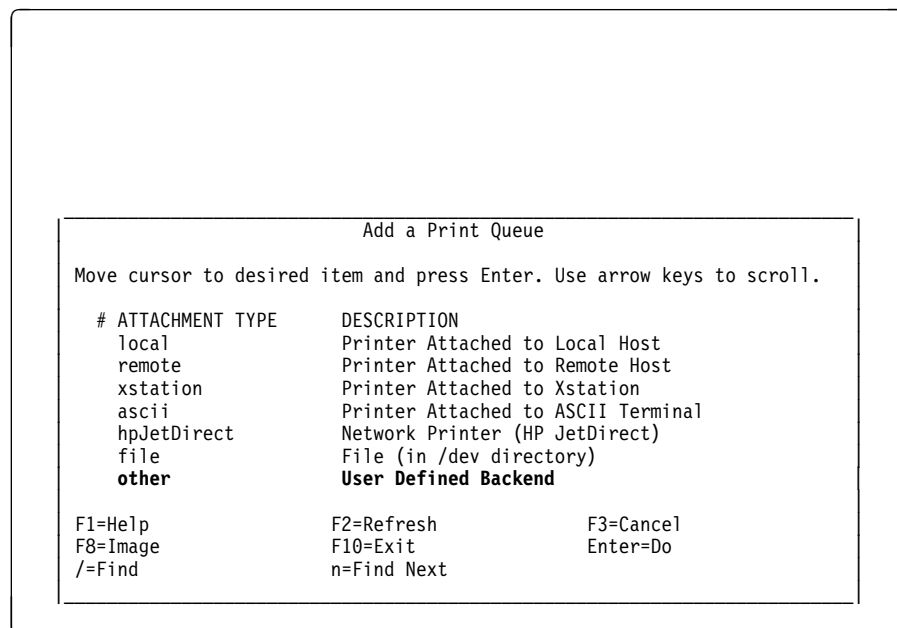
Add a Print Queue

Move cursor to desired item and press Enter. Use arrow keys to scroll.

| # ATTACHMENT TYPE | DESCRIPTION |
|---|---|
| local | Printer Attached to Local Host |
| remote | Printer Attached to Remote Host |
| xstation | Printer Attached to Xstation |
| ascii | Printer Attached to ASCII Terminal |
| hpJetDirect | Network Printer (HP JetDirect) |
| file | File (in /dev directory) |
| **other** | **User Defined Backend** |

| | | |
|---|---|---|
| F1=Help | F2=Refresh | F3=Cancel |
| F8=Image | F10=Exit | Enter=Do |
| /=Find | n=Find Next | |